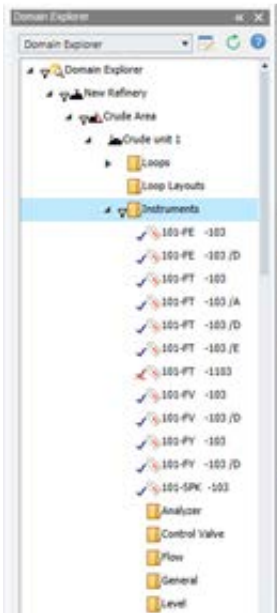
Domain Explorer

Domain Explorer

Domain Explorer

New Refinery

Crude Area

Crude unit 1

Loops

Loop Layouts

Instruments

101-FE -103

101-FE -103 /D

101-FT -103

101-FT -103 /A

101-FT -103 /D

101-FT -103 /E

101-FT -1103

101-FV -103

101-FV -103 /D

101-FY -103

101-FY -103 /D

101-SPK -103

Analyzer

Control Valve

Flow

General

Level